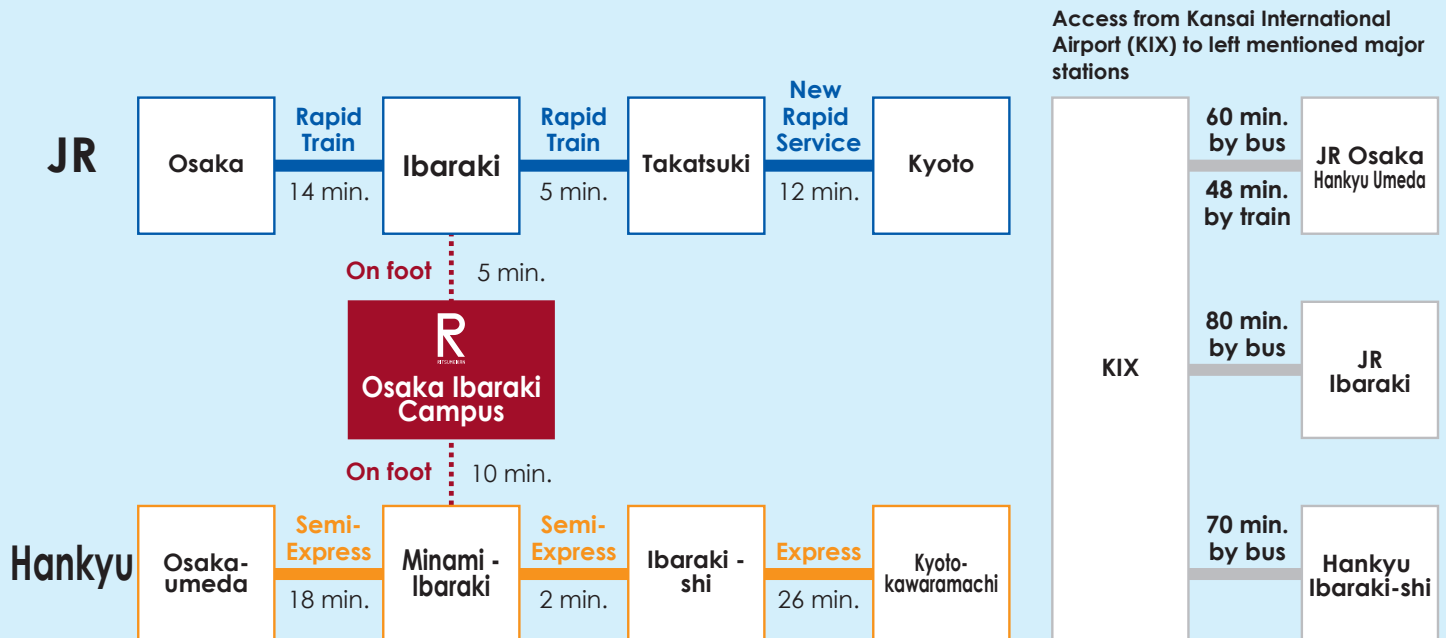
Access from Kansai International Airport (KIX) to left mentioned major stations

JR

Osaka

Rapid Train

14 min.

Ibaraki

Rapid Train

5 min.

Takatsuki

New Rapid Service

12 min.

Kyoto

On foot

5 min.

R

RITSUMEIKAN

Osaka Ibaraki Campus

On foot

10 min.

Hankyu

Osaka-umeda

Semi-Express

18 min.

Minami - Ibaraki

Semi-Express

2 min.

Ibaraki - shi

Express

26 min.

Kyoto-kawaramachi

KIX

60 min. by bus

48 min. by train

JR Osaka
Hankyu Umeda

80 min. by bus

JR Ibaraki

70 min. by bus

Hankyu Ibaraki-shi